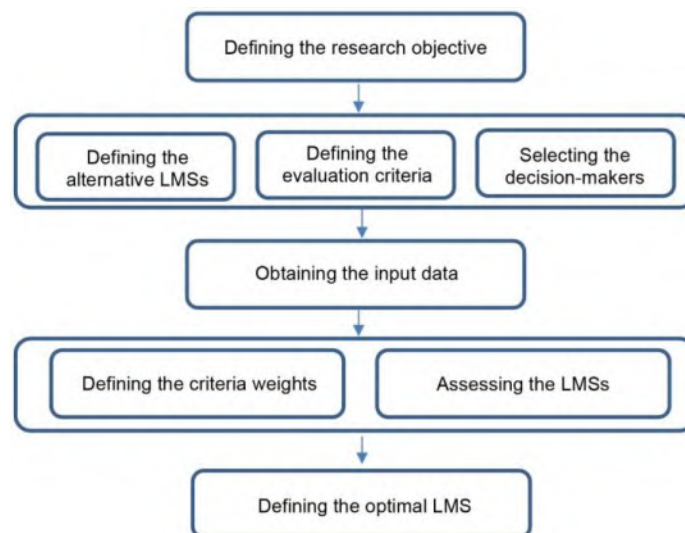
Defining the research objective

Defining the alternative LMSs

Defining the evaluation criteria

Selecting the decision-makers

Obtaining the input data

Defining the criteria weights

Assessing the LMSs

Defining the optimal LMS